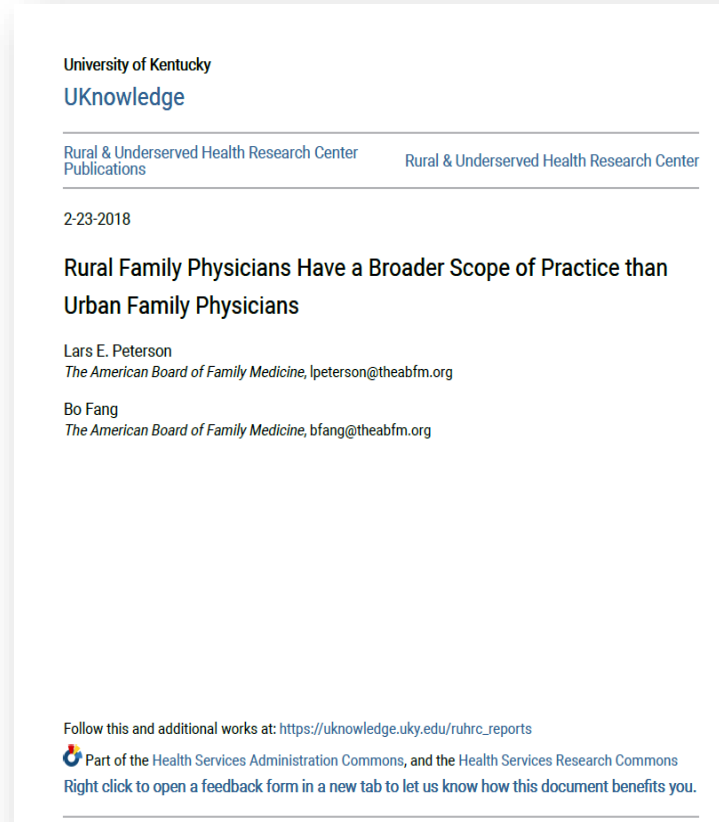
University of Kentucky
UKnowledge

Rural & Underserved Health Research Center Publications

Rural & Underserved Health Research Center

2-23-2018

Rural Family Physicians Have a Broader Scope of Practice than Urban Family Physicians

Lars E. Peterson
The American Board of Family Medicine, lpeterson@theabfm.org

Bo Fang
The American Board of Family Medicine, bfang@theabfm.org

Follow this and additional works at: https://uknowledge.uky.edu/ruhrc_reports

Part of the Health Services Administration Commons, and the Health Services Research Commons
Right click to open a feedback form in a new tab to let us know how this document benefits you.